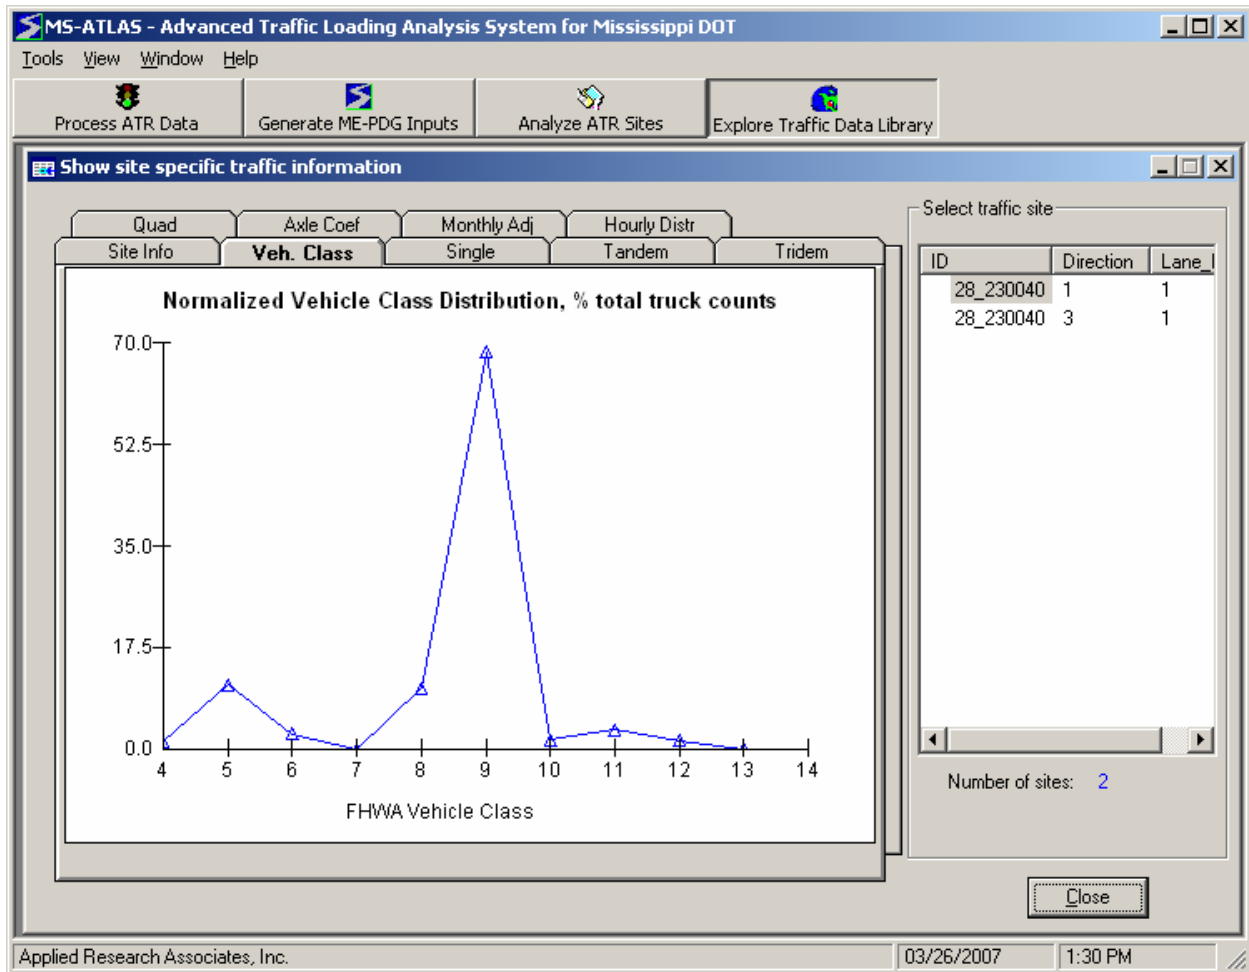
MS-ATLAS - Advanced Traffic Loading Analysis System for Mississippi DOT

Tools View Window Help

Process ATR Data
Generate ME-PDG Inputs
Analyze ATR Sites
Explore Traffic Data Library

Show site specific traffic information

Quad
Axle Coef
Monthly Adj
Hourly Distr
Site Info
Veh. Class
Single
Tandem
Tridem

Normalized Vehicle Class Distribution, % total truck counts

70.0
52.5
35.0
17.5
0.0

4 5 6 7 8 9 10 11 12 13 14

FHWA Vehicle Class

Select traffic site

| ID | Direction | Lane_ |
|---|---|---|
| 28_230040 | 1 | 1 |
| 28_230040 | 3 | 1 |

Number of sites: 2

Close

Applied Research Associates, Inc.
03/26/2007
1:30 PM